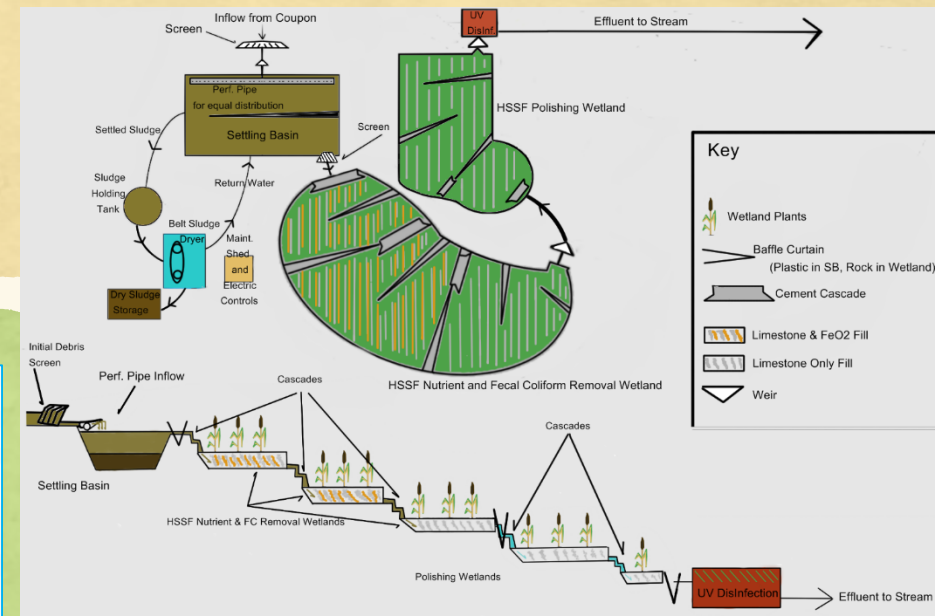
Screen

Inflow from Coupon

UV DisInf.

Effluent to Stream

Perf. Pipe for equal distribution

Settling Basin

HSSF Polishing Wetland

Settled Sludge

Screen

Sludge Holding Tank

Return Water

Belt Sludge Dryer

Maint. Shed and Electric Controls

Dry Sludge Storage

HSSF Nutrient and Fecal Coliform Removal Wetland

Key

Wetland Plants

Baffle Curtain (Plastic in SB, Rock in Wetland)

Cement Cascade

Limestone & FeO2 Fill

Limestone Only Fill

Weir

Initial Debris Screen

Perf. Pipe Inflow

Cascades

Settling Basin

Cascades

HSSF Nutrient & FC Removal Wetlands

Polishing Wetlands

UV DisInfection

Effluent to Stream